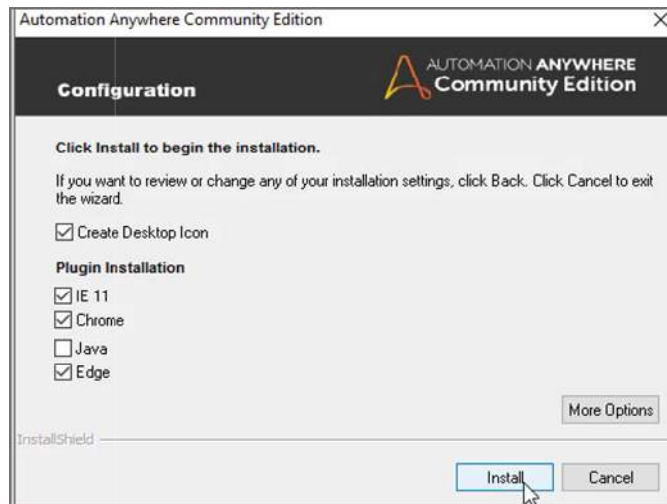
Automation Anywhere Community Edition

Configuration

AUTOMATION ANYWHERE
Community Edition

Click Install to begin the installation.

If you want to review or change any of your installation settings, click Back. Click Cancel to exit the wizard.

☑ Create Desktop Icon

Plugin Installation

☑ IE 11
☑ Chrome
☐ Java
☑ Edge

More Options

InstallShield

Install

Cancel